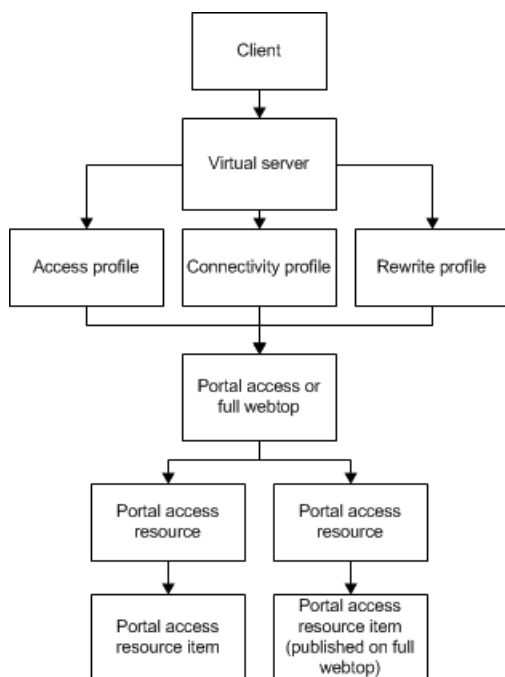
Client

Virtual server

Access profile

Connectivity profile

Rewrite profile

Portal access or full webtop

Portal access resource

Portal access resource

Portal access resource item

Portal access resource item (published on full webtop)